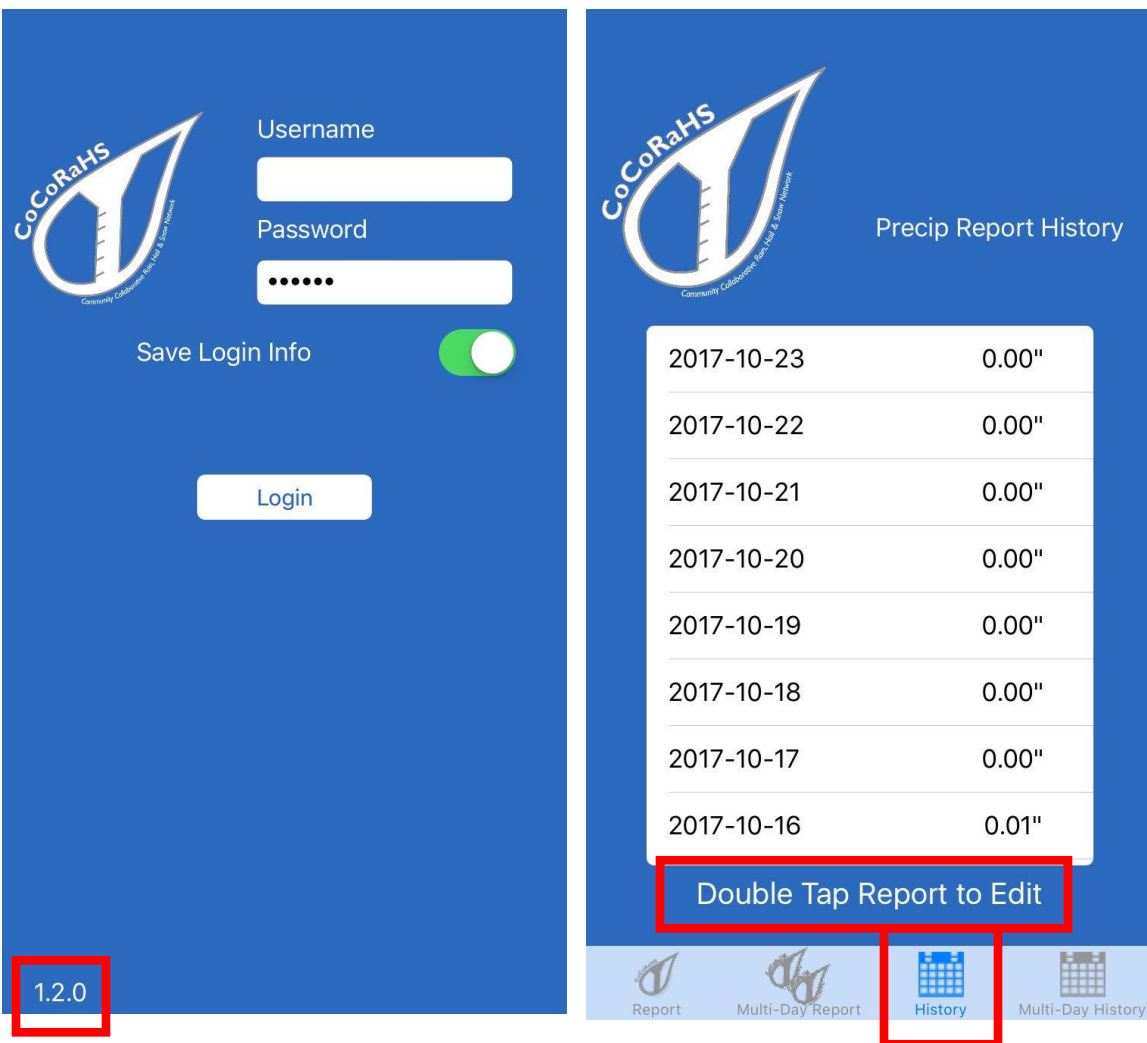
CoCoRaHS
Community Collaborative Rain, Hail & Snow Network

Username

Password

••••••

Save Login Info

Login

1.2.0

CoCoRaHS
Community Collaborative Rain, Hail & Snow Network

Precip Report History

| | |
|---|---|
| 2017-10-23 | 0.00" |
| 2017-10-22 | 0.00" |
| 2017-10-21 | 0.00" |
| 2017-10-20 | 0.00" |
| 2017-10-19 | 0.00" |
| 2017-10-18 | 0.00" |
| 2017-10-17 | 0.00" |
| 2017-10-16 | 0.01" |

Double Tap Report to Edit

Report Multi-Day Report History Multi-Day History